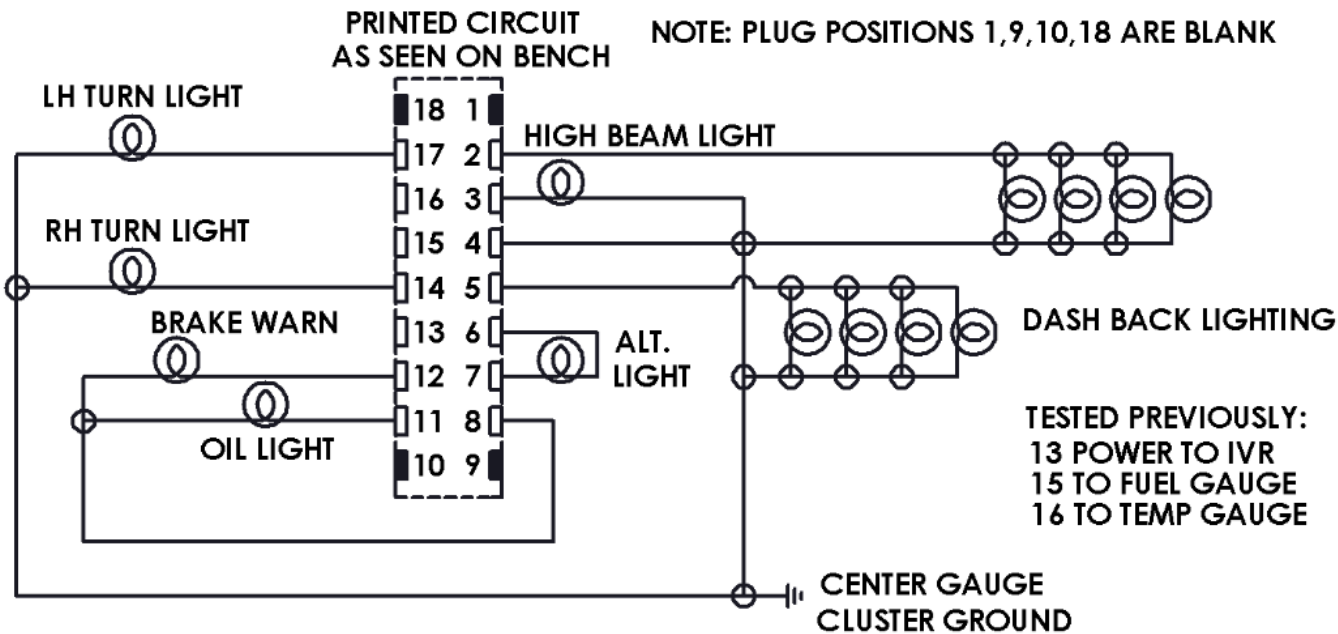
PRINTED CIRCUIT
AS SEEN ON BENCH

NOTE: PLUG POSITIONS 1,9,10,18 ARE BLANK

LH TURN LIGHT

18 1
17 2
16 3
15 4
14 5
13 6
12 7
11 8
10 9

HIGH BEAM LIGHT

RH TURN LIGHT

BRAKE WARN

ALT.
LIGHT

DASH BACK LIGHTING

OIL LIGHT

TESTED PREVIOUSLY:
13 POWER TO IVR
15 TO FUEL GAUGE
16 TO TEMP GAUGE

CENTER GAUGE
CLUSTER GROUND